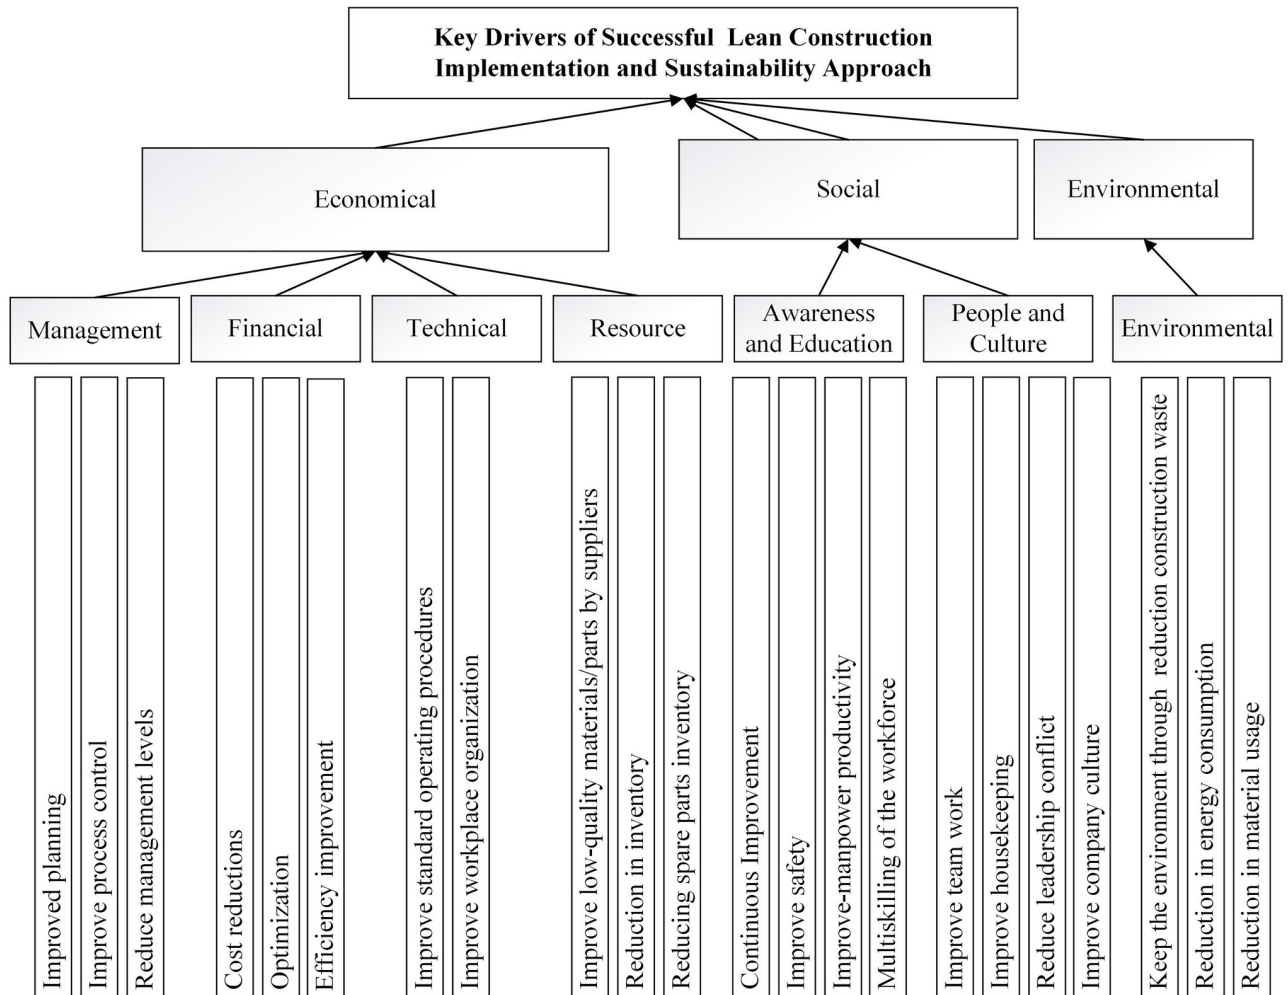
Key Drivers of Successful Lean Construction Implementation and Sustainability Approach

Economical

Social

Environmental

Management

Financial

Technical

Resource

Awareness and Education

People and Culture

Environmental

Improved planning

Improve process control

Reduce management levels

Cost reductions

Optimization

Efficiency improvement

Improve standard operating procedures

Improve workplace organization

Improve low-quality materials/parts by suppliers

Reduction in inventory

Reducing spare parts inventory

Continuous Improvement

Improve safety

Improve-manpower productivity

Multiskilling of the workforce

Improve team work

Improve housekeeping

Reduce leadership conflict

Improve company culture

Keep the environment through reduction construction waste

Reduction in energy consumption

Reduction in material usage